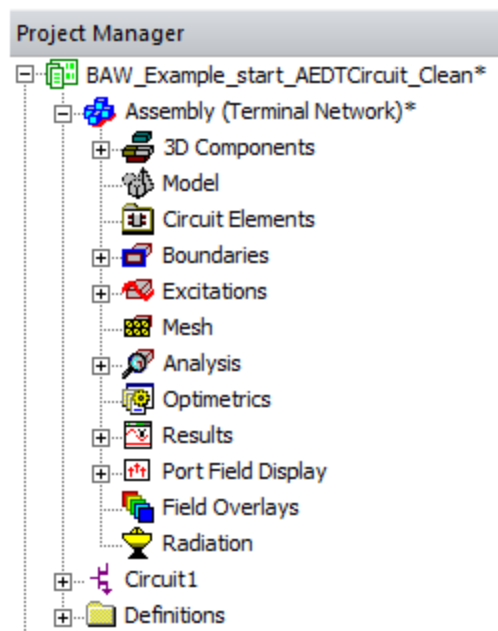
Project Manager

BAW_Example_start_AEDTCircuit_Clean*
Assembly (Terminal Network)*
3D Components
Model
Circuit Elements
Boundaries
Excitations
Mesh
Analysis
Optimetrics
Results
Port Field Display
Field Overlays
Radiation
Circuit1
Definitions